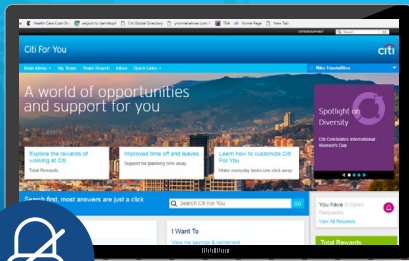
Health Care Cost-On | export to lamlingt | Citi Global Directory | | | TRA | HR Home Page | New Tab

Citi For You

citi

Home Menu | My Tools | Team Search | Inbox | Quick Links

A world of opportunities and support for you

Spotlight on Diversity

Citi Celebrates International Women's Day

Explore the rewards of working at Citi

Total Rewards

Improved time off and leaves

support for planned time away

Learn how to customize Citi For You

Make everyday tasks one click away

Search first, most answers are just a click

Search Citi For You

GO

You have 0 Open Requests

View All Requests

I Want To

View my savings & retirement

Total Rewards